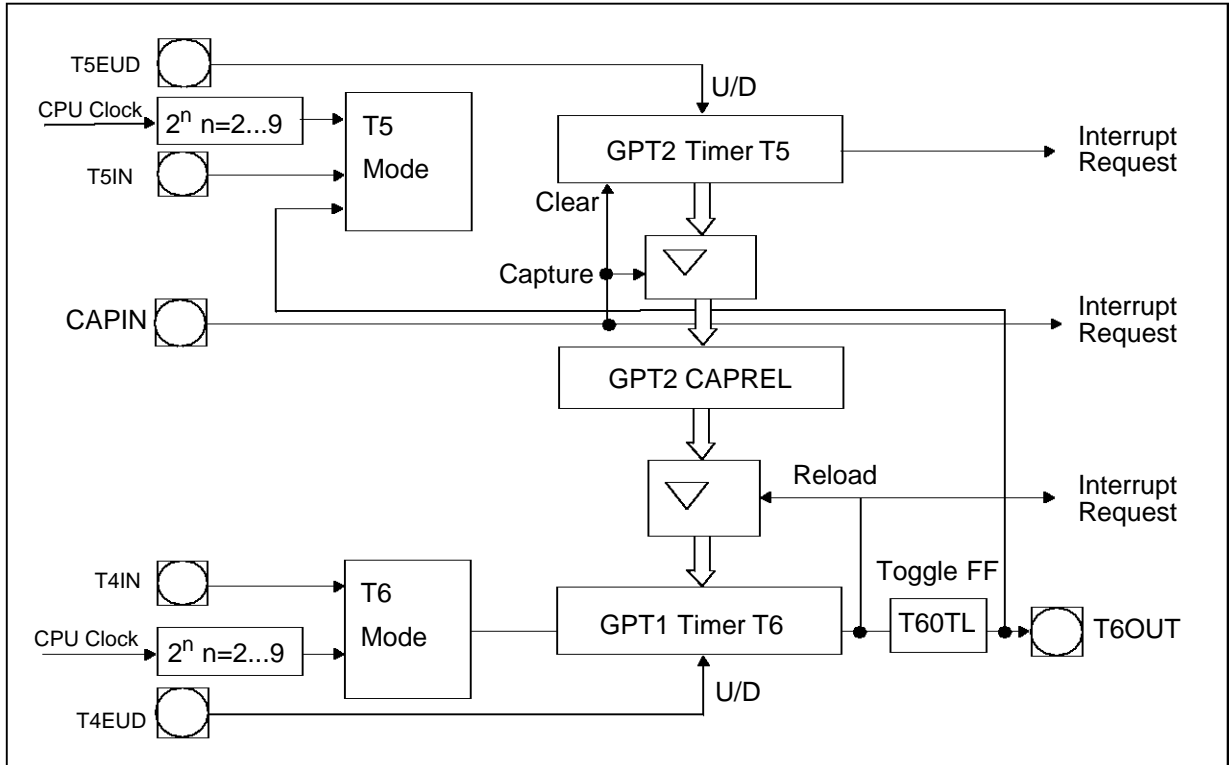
T5EUD

U/D

CPU Clock

$2^n$ n=2...9

T5
Mode

GPT2 Timer T5

Interrupt Request

T5IN

Clear

Capture

CAPIN

Interrupt Request

GPT2 CAPREL

Reload

Interrupt Request

Toggle FF

T4IN

T6
Mode

GPT1 Timer T6

T60TL

T6OUT

CPU Clock

$2^n$ n=2...9

U/D

T4EUD